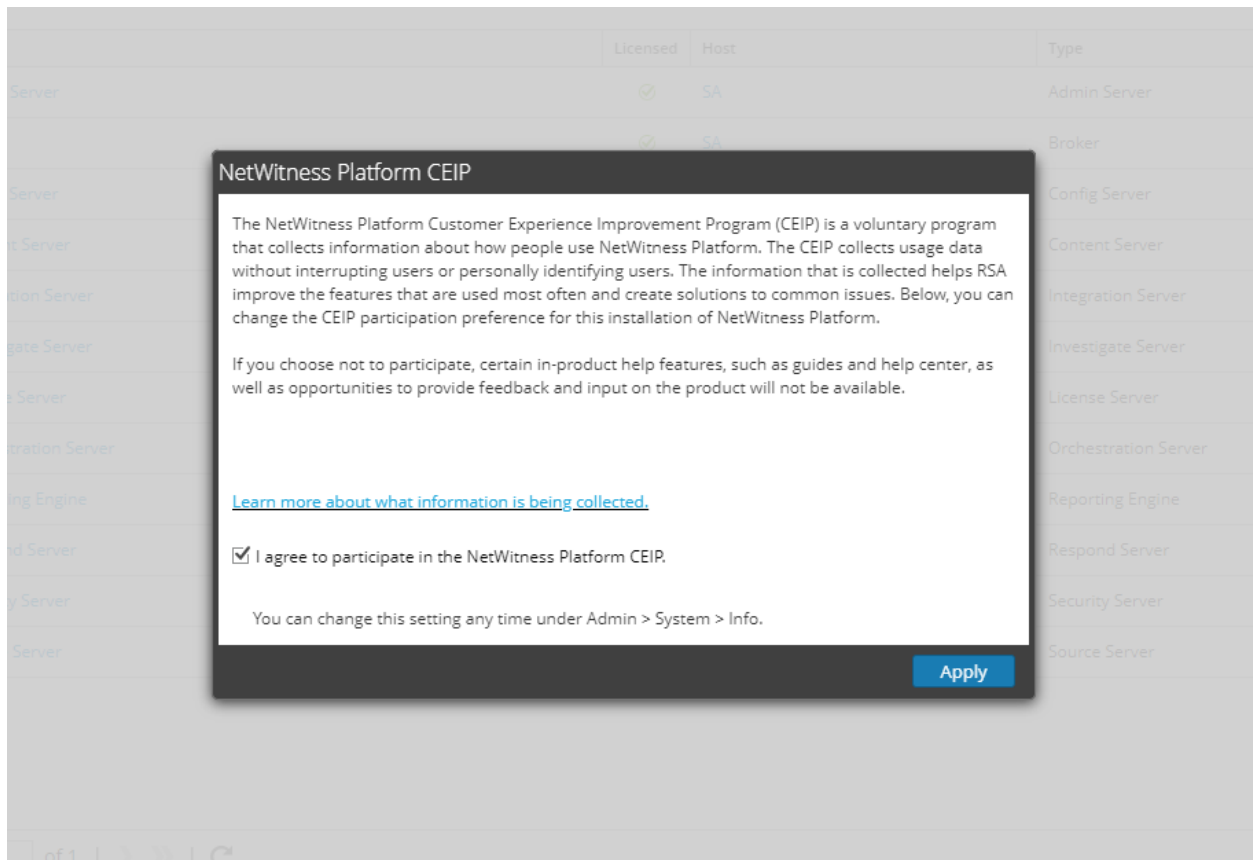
| | Licensed | Host | Type |
|---|---|---|---|
| Server | | SA | Admin Server |
| | | SA | Broker |
| Server | | | Config Server |
| t Server | | | Content Server |
| tion Server | | | Integration Server |
| gate Server | | | Investigate Server |
| e Server | | | License Server |
| tration Server | | | Orchestration Server |
| ing Engine | | | Reporting Engine |
| d Server | | | Respond Server |
| y Server | | | Security Server |
| Server | | | Source Server |

NetWitness Platform CEIP

The NetWitness Platform Customer Experience Improvement Program (CEIP) is a voluntary program that collects information about how people use NetWitness Platform. The CEIP collects usage data without interrupting users or personally identifying users. The information that is collected helps RSA improve the features that are used most often and create solutions to common issues. Below, you can change the CEIP participation preference for this installation of NetWitness Platform.

If you choose not to participate, certain in-product help features, such as guides and help center, as well as opportunities to provide feedback and input on the product will not be available.

Learn more about what information is being collected.

I agree to participate in the NetWitness Platform CEIP.

You can change this setting any time under Admin > System > Info.

Apply

of 1